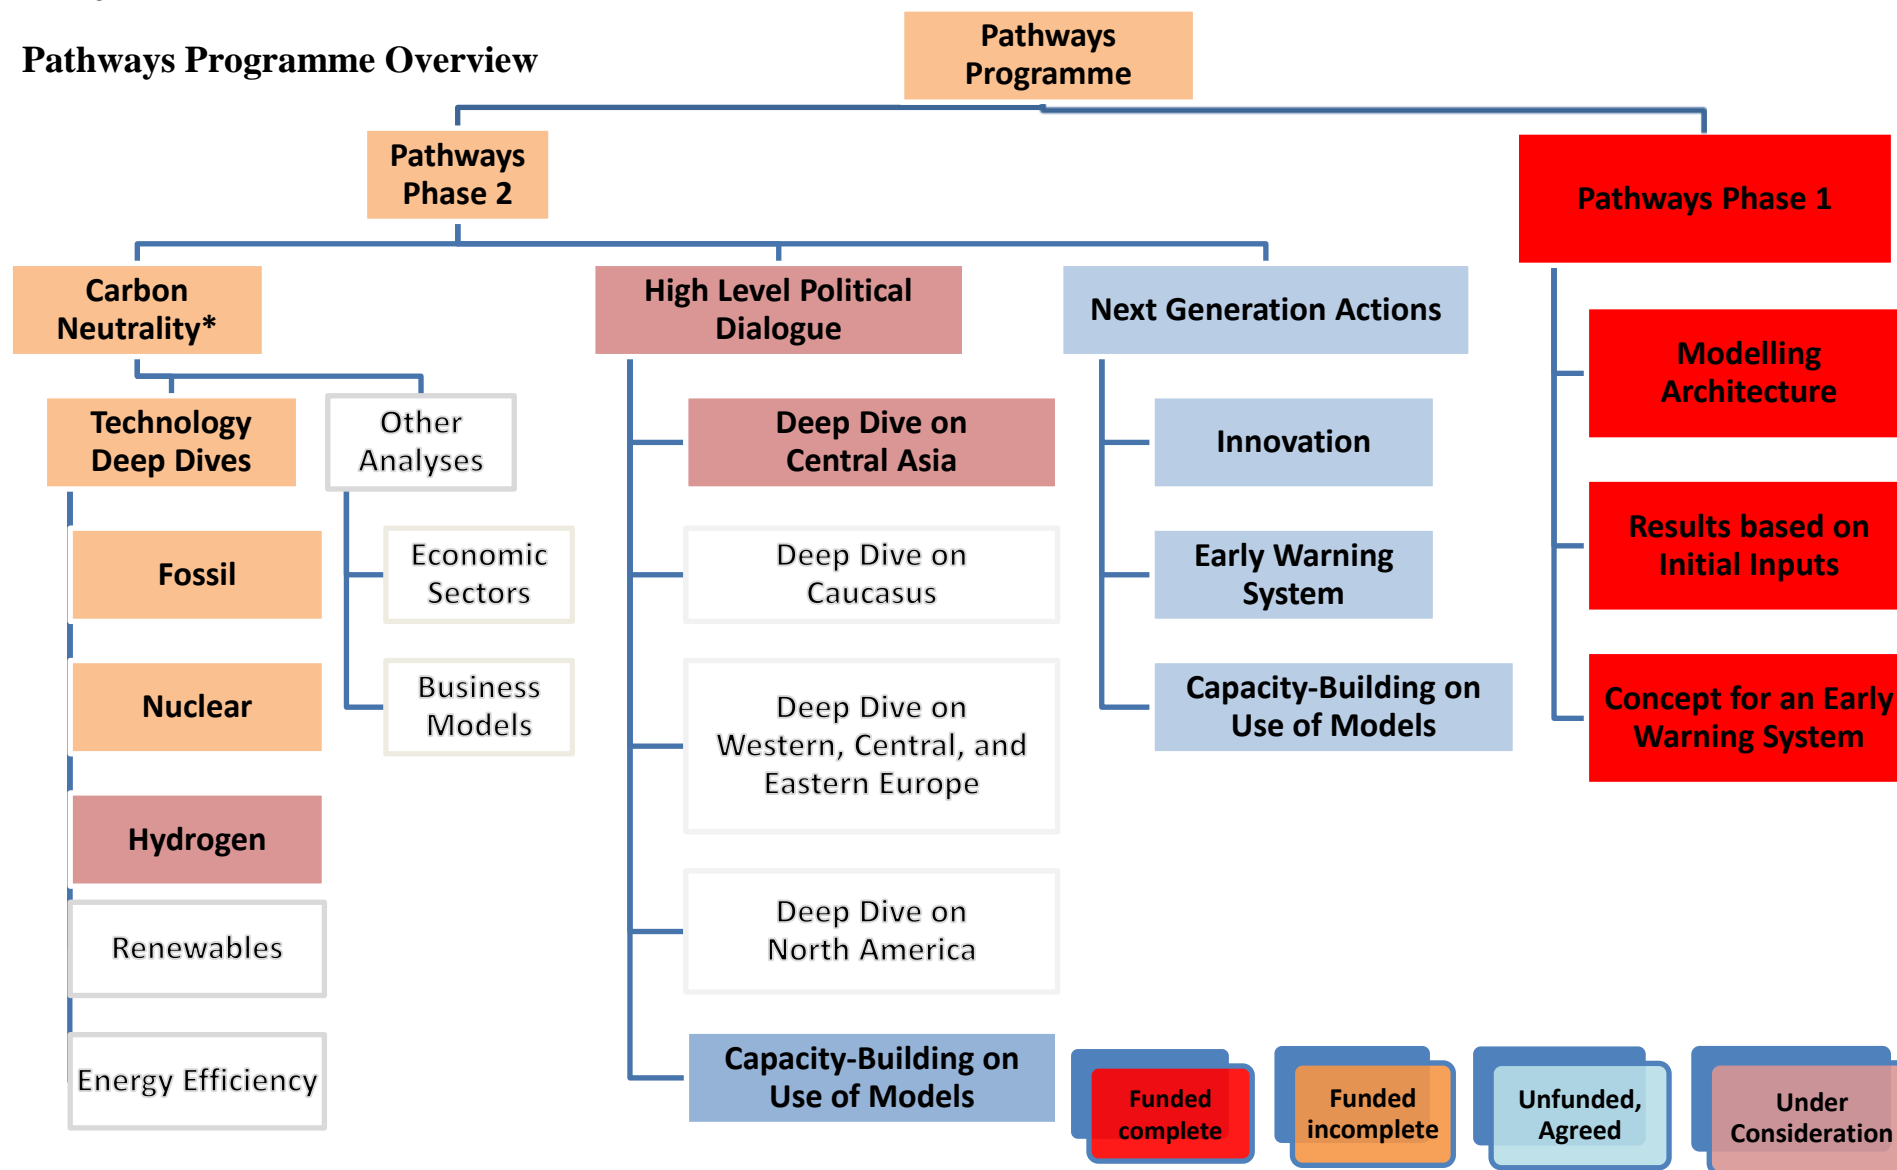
Pathways Programme Overview

Pathways Programme

Pathways Phase 2

Pathways Phase 1

Carbon Neutrality*

High Level Political Dialogue

Next Generation Actions

Technology Deep Dives

Other Analyses

Fossil

Nuclear

Hydrogen

Renewables

Energy Efficiency

Economic Sectors

Business Models

Deep Dive on Central Asia

Deep Dive on Caucasus

Deep Dive on Western, Central, and Eastern Europe

Deep Dive on North America

Capacity-Building on Use of Models

Innovation

Early Warning System

Capacity-Building on Use of Models

Modelling Architecture

Results based on Initial Inputs

Concept for an Early Warning System

Funded complete

Funded incomplete

Unfunded, Agreed

Under Consideration